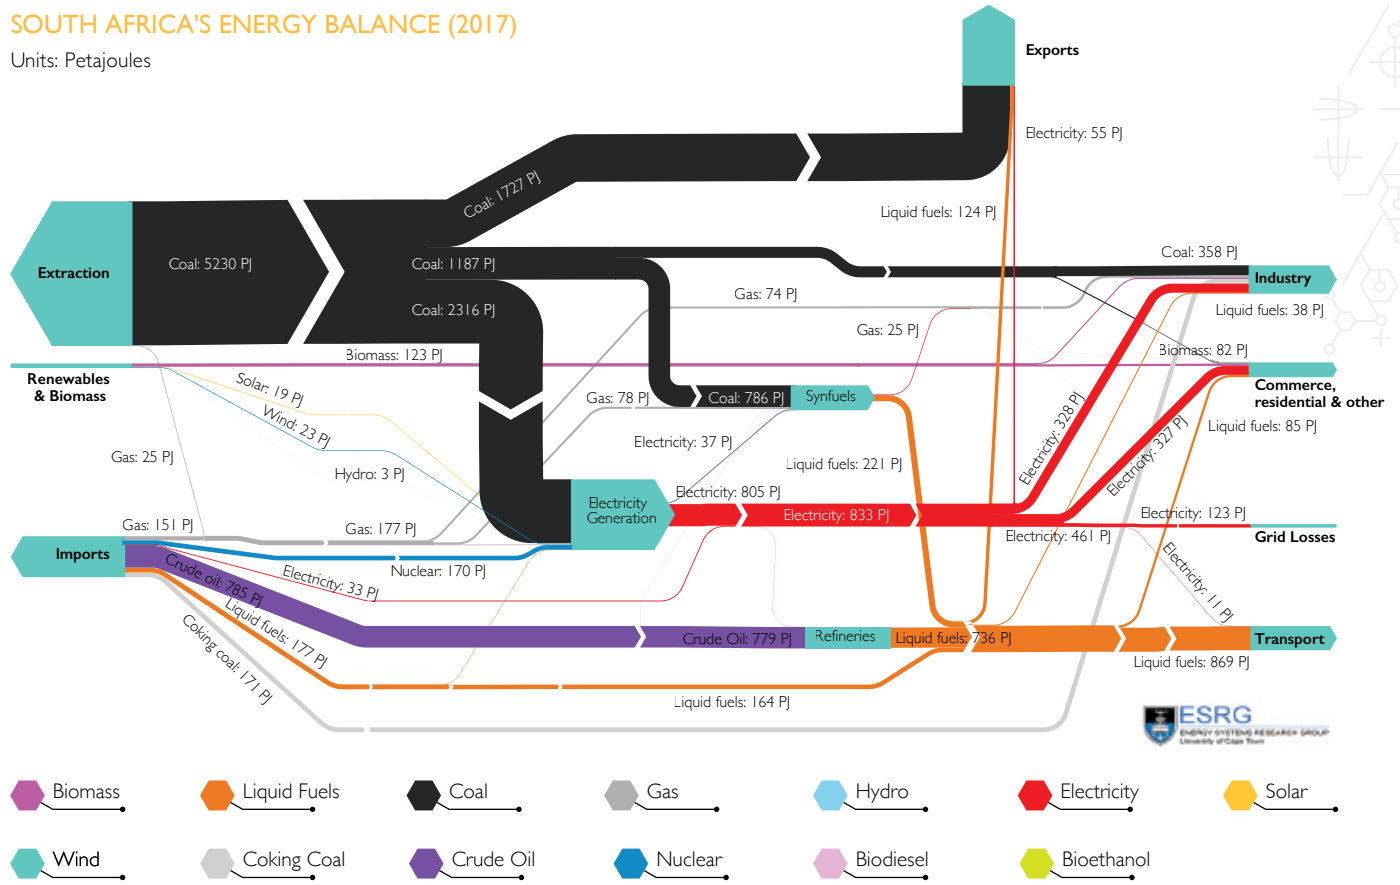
SOUTH AFRICA'S ENERGY BALANCE (2017)
Units: Petajoules

Exports
Electricity: 55 PJ
Liquid fuels: 124 PJ
Coal: 1727 PJ
Extraction
Coal: 5230 PJ
Coal: 1187 PJ
Coal: 2316 PJ
Coal: 358 PJ
Industry
Gas: 74 PJ
Liquid fuels: 38 PJ
Gas: 25 PJ
Biomass: 82 PJ
Biomass: 123 PJ
Renewables & Biomass
Solar: 19 PJ
Wind: 23 PJ
Hydro: 3 PJ
Gas: 25 PJ
Gas: 78 PJ
Coal: 786 PJ
Synfuels
Commerce, residential & other
Liquid fuels: 85 PJ
Electricity: 37 PJ
Liquid fuels: 221 PJ
Electricity: 328 PJ
Electricity: 327 PJ
Electricity Generation
Electricity: 805 PJ
Electricity: 833 PJ
Electricity: 123 PJ
Electricity: 461 PJ
Grid Losses
Gas: 151 PJ
Gas: 177 PJ
Imports
Nuclear: 170 PJ
Electricity: 33 PJ
Electricity: 11 PJ
Crude oil: 785 PJ
Liquid fuels: 177 PJ
Crude Oil: 779 PJ
Refineries
Liquid fuels: 736 PJ
Transport
Liquid fuels: 869 PJ
Coking coal: 171 PJ
Liquid fuels: 164 PJ
ESRG
ENERGY SYSTEMS RESEARCH GROUP
University of Cape Town

Biomass
Liquid Fuels
Coal
Gas
Hydro
Electricity
Solar
Wind
Coking Coal
Crude Oil
Nuclear
Biodiesel
Bioethanol